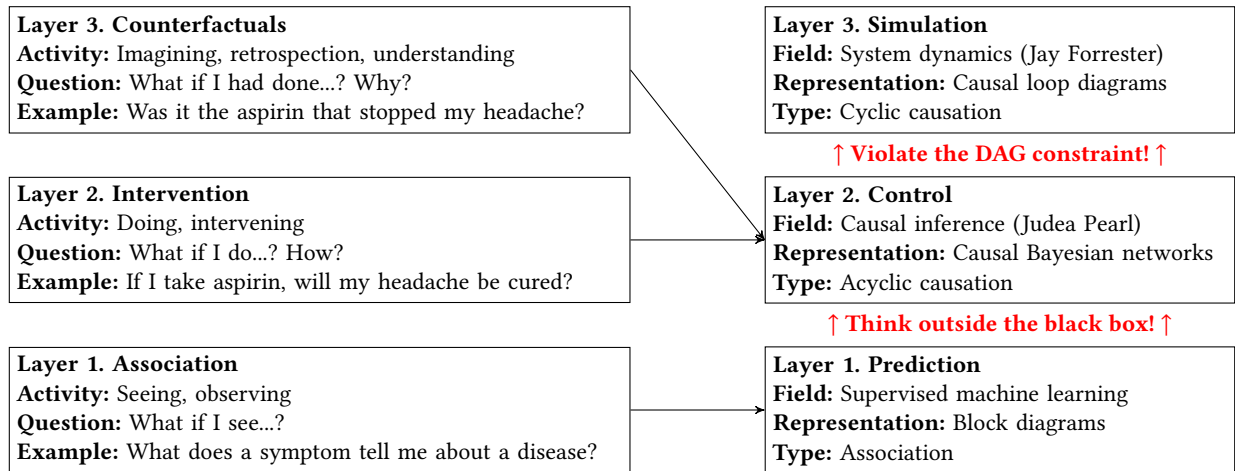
**Layer 3. Counterfactuals**
**Activity:** Imagining, retrospection, understanding
**Question:** What if I had done...? Why?
**Example:** Was it the aspirin that stopped my headache?

**Layer 2. Intervention**
**Activity:** Doing, intervening
**Question:** What if I do...? How?
**Example:** If I take aspirin, will my headache be cured?

**Layer 1. Association**
**Activity:** Seeing, observing
**Question:** What if I see...?
**Example:** What does a symptom tell me about a disease?

**Layer 3. Simulation**
**Field:** System dynamics (Jay Forrester)
**Representation:** Causal loop diagrams
**Type:** Cyclic causation

↑ Violate the DAG constraint! ↑

**Layer 2. Control**
**Field:** Causal inference (Judea Pearl)
**Representation:** Causal Bayesian networks
**Type:** Acyclic causation

↑ Think outside the black box! ↑

**Layer 1. Prediction**
**Field:** Supervised machine learning
**Representation:** Block diagrams
**Type:** Association